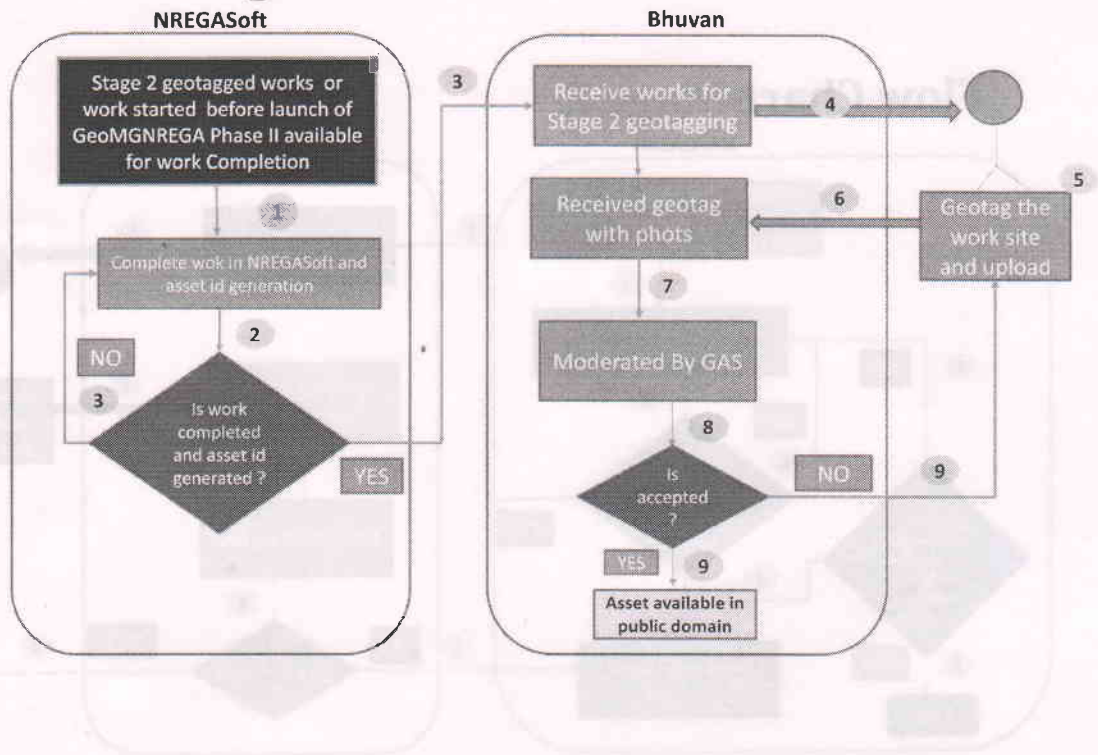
NREGASoft

Bhuvan

Stage 2 geotagged works or work started before launch of GeoMGNREGA Phase II available for work Completion

1

Complete wok in NREGASoft and asset id generation

2

NO

3

Is work completed and asset id generated ?

YES

3

Receive works for Stage 2 geotagging

4

5

Received geotag with phots

6

Geotag the work site and upload

7

Moderated By GAS

8

Is accepted ?

NO

9

YES

9

Asset available in public domain